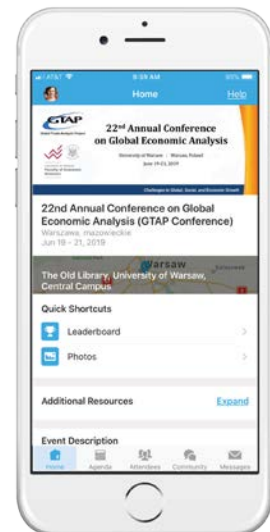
AT&T 8:39 AM 85%

Home

Help

GTAP

22nd Annual Conference on Global Economic Analysis

University of Warsaw · Warsaw, Poland
June 19-21, 2019

Challenges to Global, Social, and Economic Growth

22nd Annual Conference on Global Economic Analysis (GTAP Conference)

Warszawa, mazowieckie
Jun 19 – 21, 2019

Warsaw

The Old Library, University of Warsaw, Central Campus

Quick Shortcuts

Leaderboard

Photos

Additional Resources

Expand

Event Description

Home Agenda Attendees Community Messages